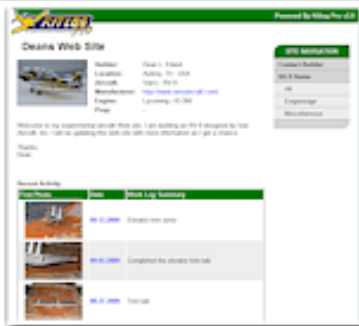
Powered By KitlogPro v2.0

Deans Web Site

Builder: Dean L. Eland
Location: Aubrey, TX, USA
Aircraft: Vans - RV-9
Manufacturer: http://www.vansaircraft.com
Engine: Lycoming - IO-360
Prop:

Welcome to my experimental aircraft Web site. I am building an RV-9 designed by Van Aircraft, Inc. I will be updating this web site with more information as I get a chance.

Thanks,
Dean

SITE NAVIGATION
Contact Builder
RV-9 Home
All
Empennage
Miscellaneous

Recent Activity

| Post Photo | Date | Work Log Summary |
|---|---|---|
| | 06.12.2009 | Elevator trim servo |
| | 06.02.2009 | Completed the elevator trim tab |
| | 06.01.2009 | Trim tab |